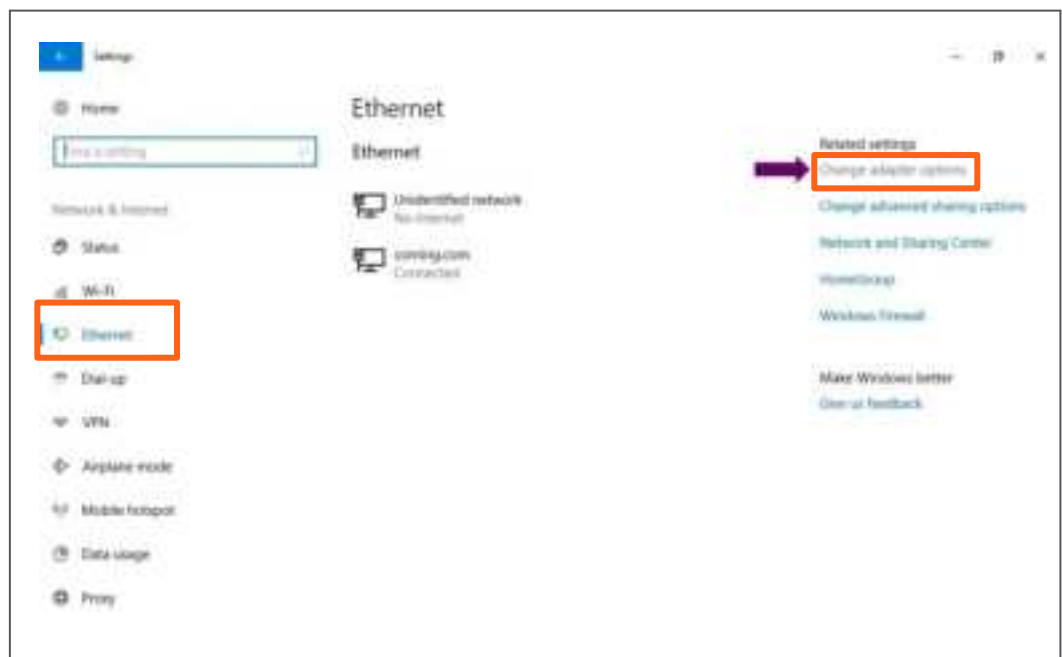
Settings

Home

Find a setting

Network & Internet

Status

Wi-Fi

Ethernet

Dial-up

VPN

Airplane mode

Mobile hotspot

Data usage

Proxy

Ethernet

Ethernet

Unidentified network
No Internet

corning.com
Connected

Related settings
Change adapter options
Change advanced sharing options
Network and Sharing Center
HomeGroup
Windows Firewall

Make Windows better
Give us feedback